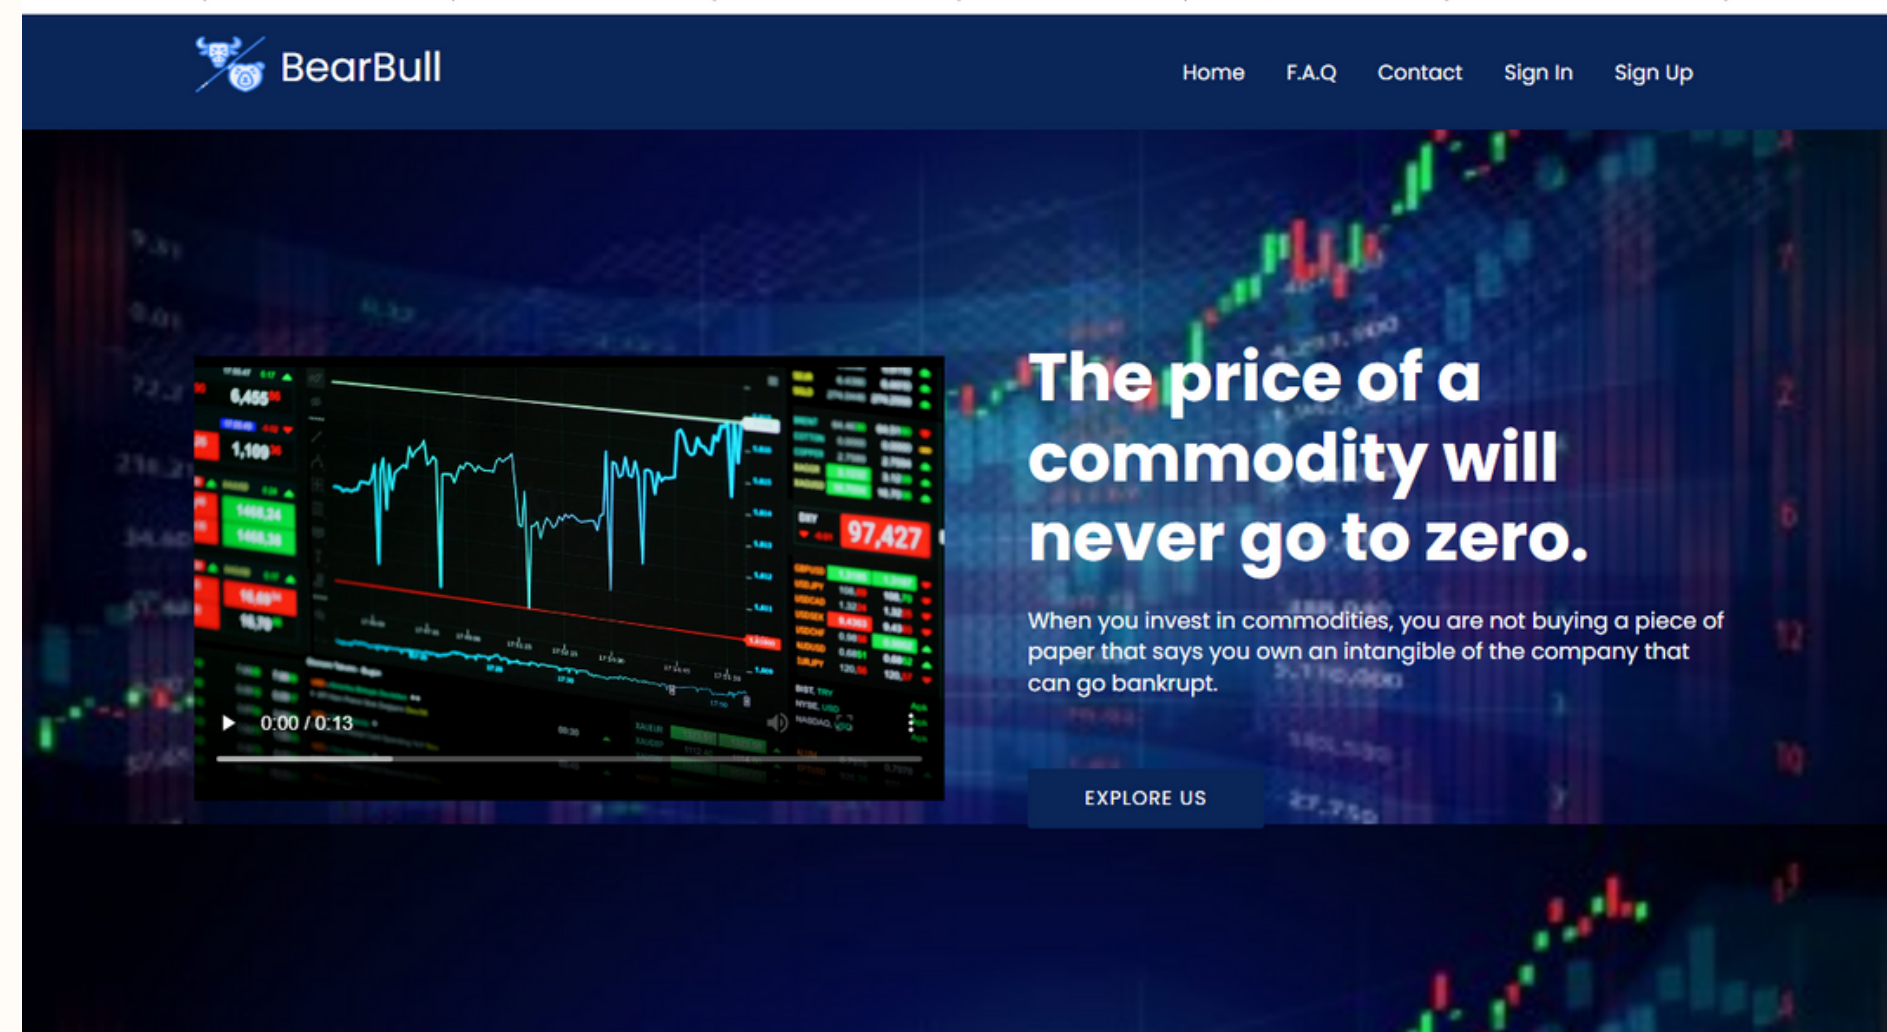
BearBull

Home F.A.Q Contact Sign In Sign Up

6,455
1,109
97,427

0:00 / 0:13

The price of a commodity will never go to zero.

When you invest in commodities, you are not buying a piece of paper that says you own an intangible of the company that can go bankrupt.

EXPLORE US